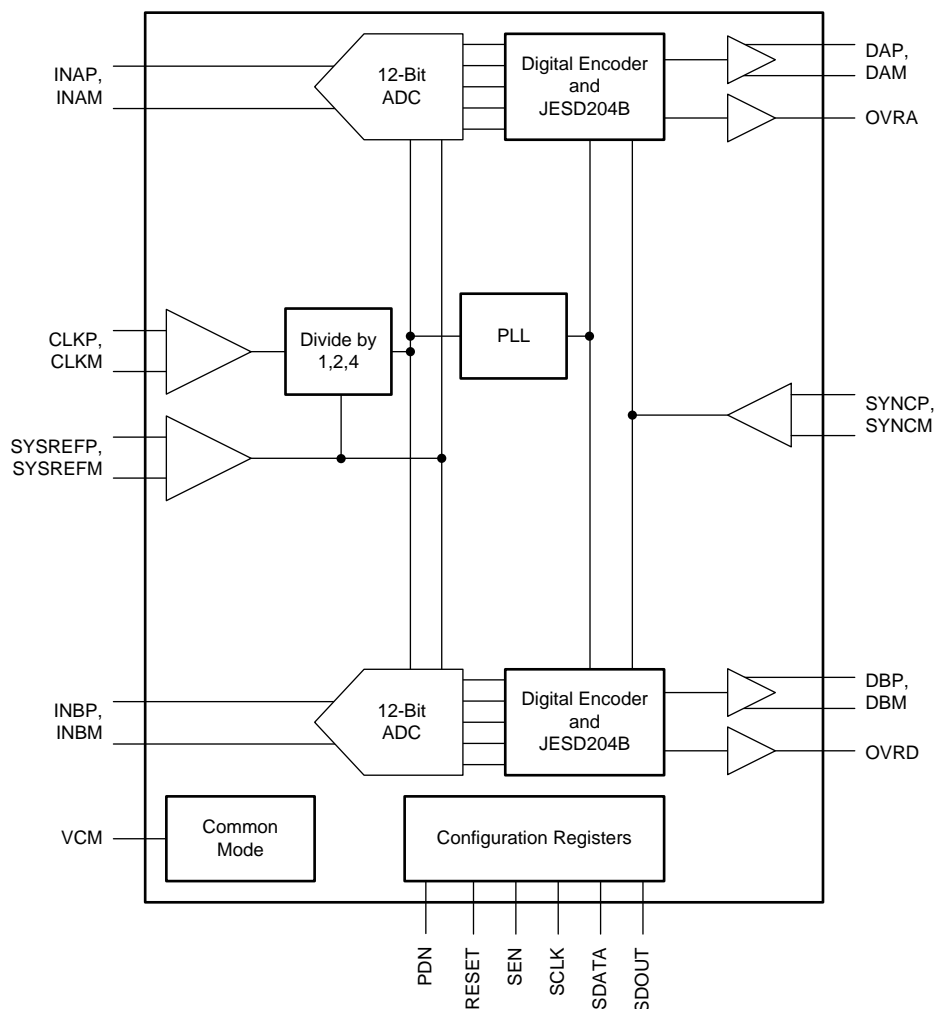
INAP,
INAM

12-Bit
ADC

Digital Encoder
and
JESD204B

DAP,
DAM

OVRA

CLKP,
CLKM

Divide by
1,2,4

PLL

SYNCP,
SYNCM

SYSREFP,
SYSREFM

INBP,
INBM

12-Bit
ADC

Digital Encoder
and
JESD204B

DBP,
DBM

OVRD

VCM

Common
Mode

Configuration Registers

PDN
RESET
SEN
SCLK
SDATA
SDOUT